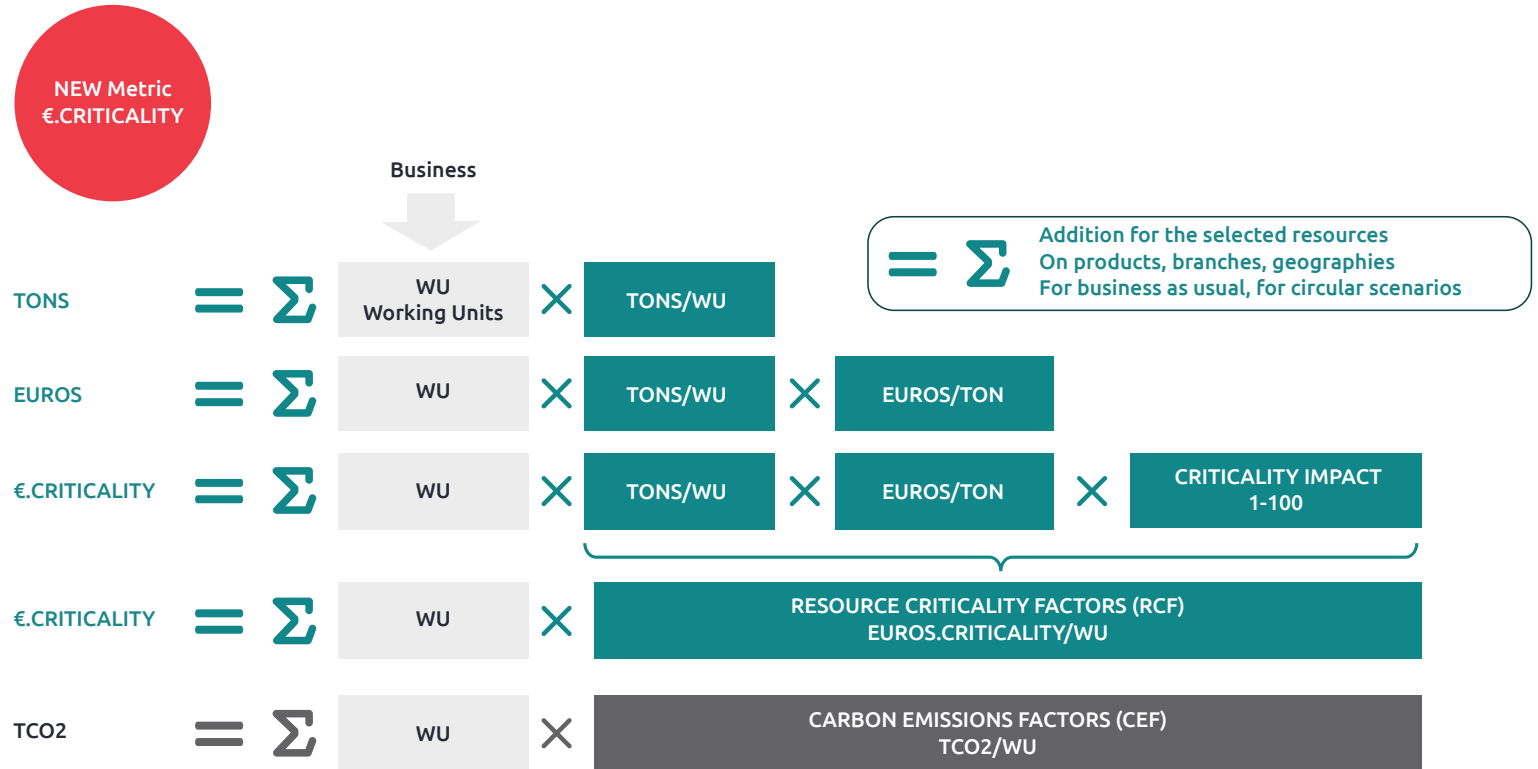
NEW Metric
€.CRITICALITY

Business

$= \Sigma$ Addition for the selected resources
On products, branches, geographies
For business as usual, for circular scenarios

TONS $= \Sigma$ WU Working Units $\times$ TONS/WU

EUROS $= \Sigma$ WU $\times$ TONS/WU $\times$ EUROS/TON

€.CRITICALITY $= \Sigma$ WU $\times$ TONS/WU $\times$ EUROS/TON $\times$ CRITICALITY IMPACT 1-100

€.CRITICALITY $= \Sigma$ WU $\times$ RESOURCE CRITICALITY FACTORS (RCF) EUROS.CRITICALITY/WU

TCO2 $= \Sigma$ WU $\times$ CARBON EMISSIONS FACTORS (CEF) TCO2/WU